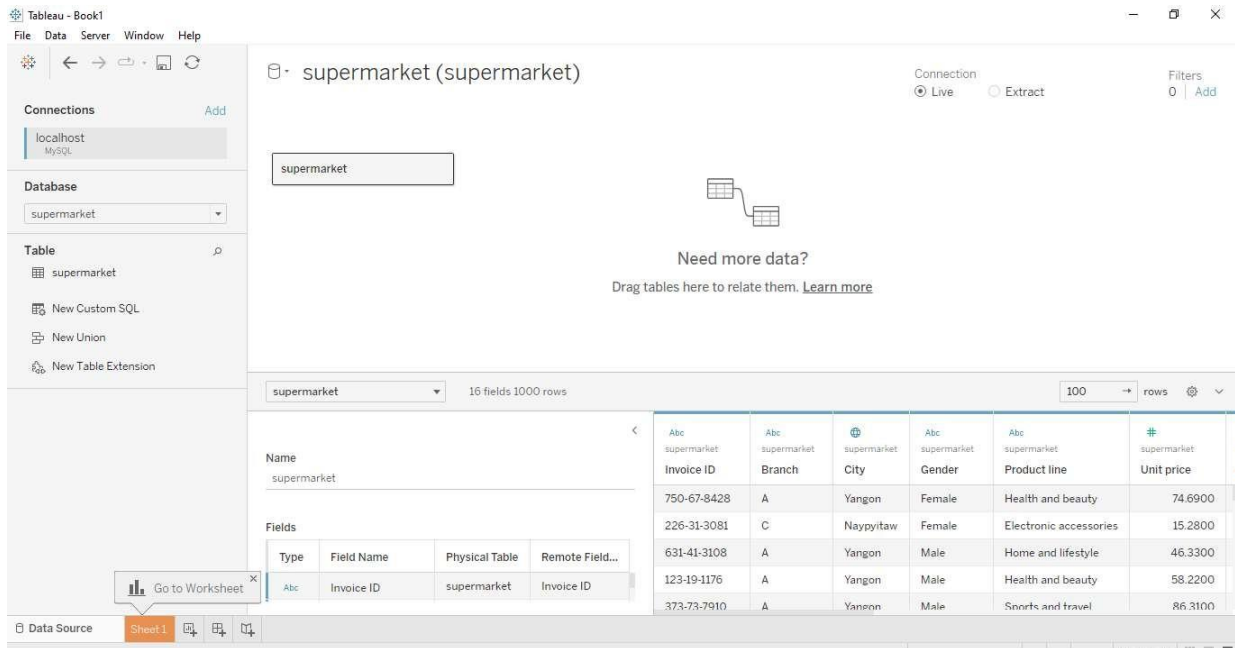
Tableau - Book1
File Data Server Window Help

supermarket (supermarket)

Connection
Live Extract

Filters
0 | Add

Connections Add
localhost
MySQL

Database
supermarket

Table
supermarket
New Custom SQL
New Union
New Table Extension

supermarket

Need more data?
Drag tables here to relate them. Learn more

supermarket 16 fields 1000 rows 100 rows

Name
supermarket

Fields

| Type | Field Name | Physical Table | Remote Field... |
|---|---|---|---|
| Abc | Invoice ID | supermarket | Invoice ID |

| Abc supermarket Invoice ID | Abc supermarket Branch | supermarket City | Abc supermarket Gender | Abc supermarket Product line | # supermarket Unit price |
|---|---|---|---|---|---|
| 750-67-8428 | A | Yangon | Female | Health and beauty | 74.6900 |
| 226-31-3081 | C | Naypyitaw | Female | Electronic accessories | 15.2800 |
| 631-41-3108 | A | Yangon | Male | Home and lifestyle | 46.3300 |
| 123-19-1176 | A | Yangon | Male | Health and beauty | 58.2200 |
| 373-73-7910 | A | Yangon | Male | Sports and travel | 86.3100 |

Go to Worksheet

Data Source Sheet 1